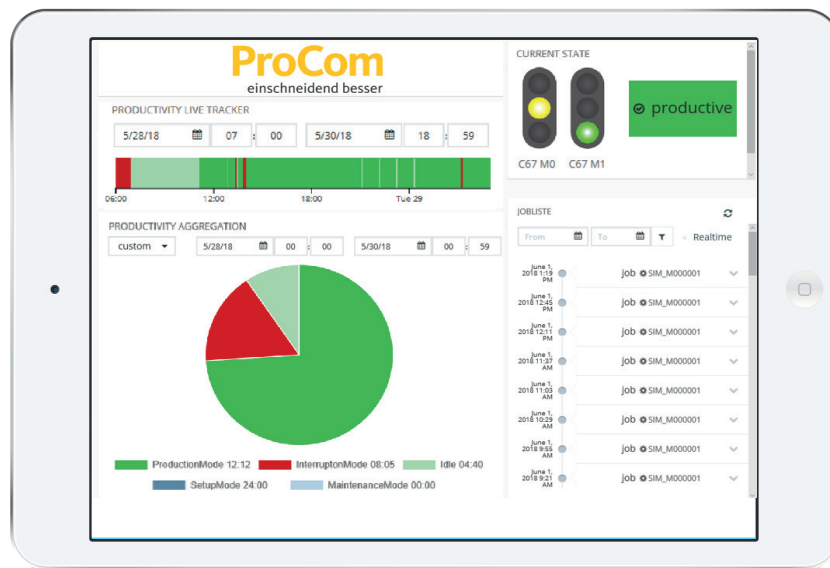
ProCom
einschneidend besser

PRODUCTIVITY LIVE TRACKER

5/28/18 07 : 00 5/30/18 18 : 59

06:00 12:00 18:00 Tue 29

PRODUCTIVITY AGGREGATION

custom 5/28/18 00 : 00 5/30/18 00 : 59

ProductionMode 12:12 InterruptonMode 08:05 Idle 04:40
SetupMode 24:00 MaintenanceMode 00:00

CURRENT STATE

C67 M0 C67 M1

productive

JOBLISTE

From To Realtime

June 1, 2018 1:19 PM job SIM_M000001
June 1, 2018 12:45 PM job SIM_M000001
June 1, 2018 12:11 PM job SIM_M000001
June 1, 2018 11:37 AM job SIM_M000001
June 1, 2018 11:03 AM job SIM_M000001
June 1, 2018 10:29 AM job SIM_M000001
June 1, 2018 9:55 AM job SIM_M000001
June 1, 2018 9:21 AM job SIM_M000001